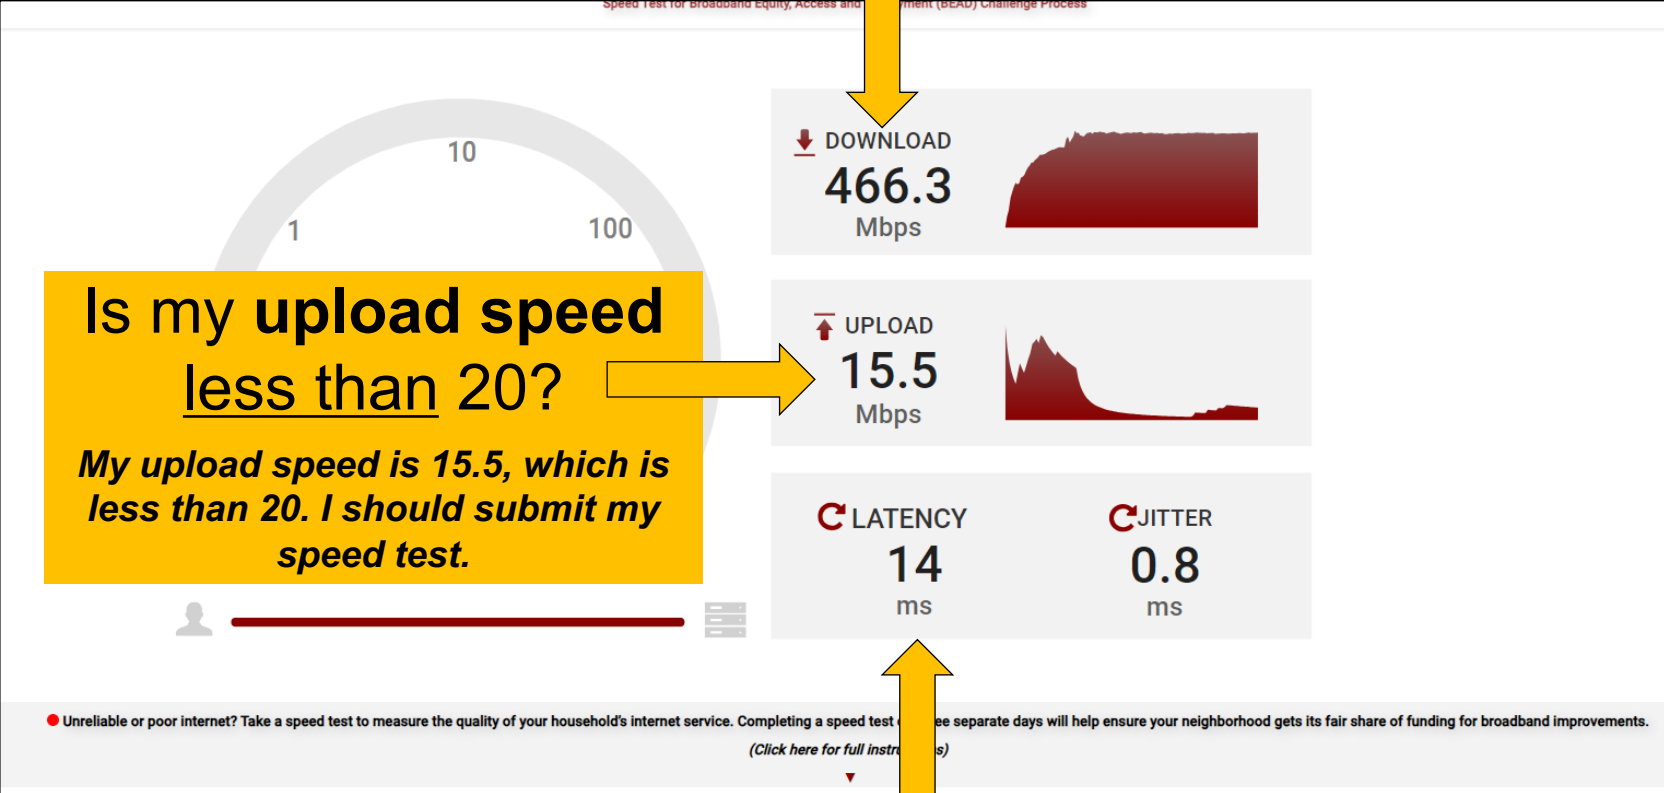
Speed Test for Broadband Equity, Access and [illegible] ment (BEAD) Challenge Process

10

1

100

Is my **upload speed** less than 20?

*My upload speed is 15.5, which is less than 20. I should submit my speed test.*

DOWNLOAD
466.3
Mbps

UPLOAD
15.5
Mbps

LATENCY
14
ms

JITTER
0.8
ms

Unreliable or poor internet? Take a speed test to measure the quality of your household's internet service. Completing a speed test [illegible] ee separate days will help ensure your neighborhood gets its fair share of funding for broadband improvements.
(Click here for full instr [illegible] s)